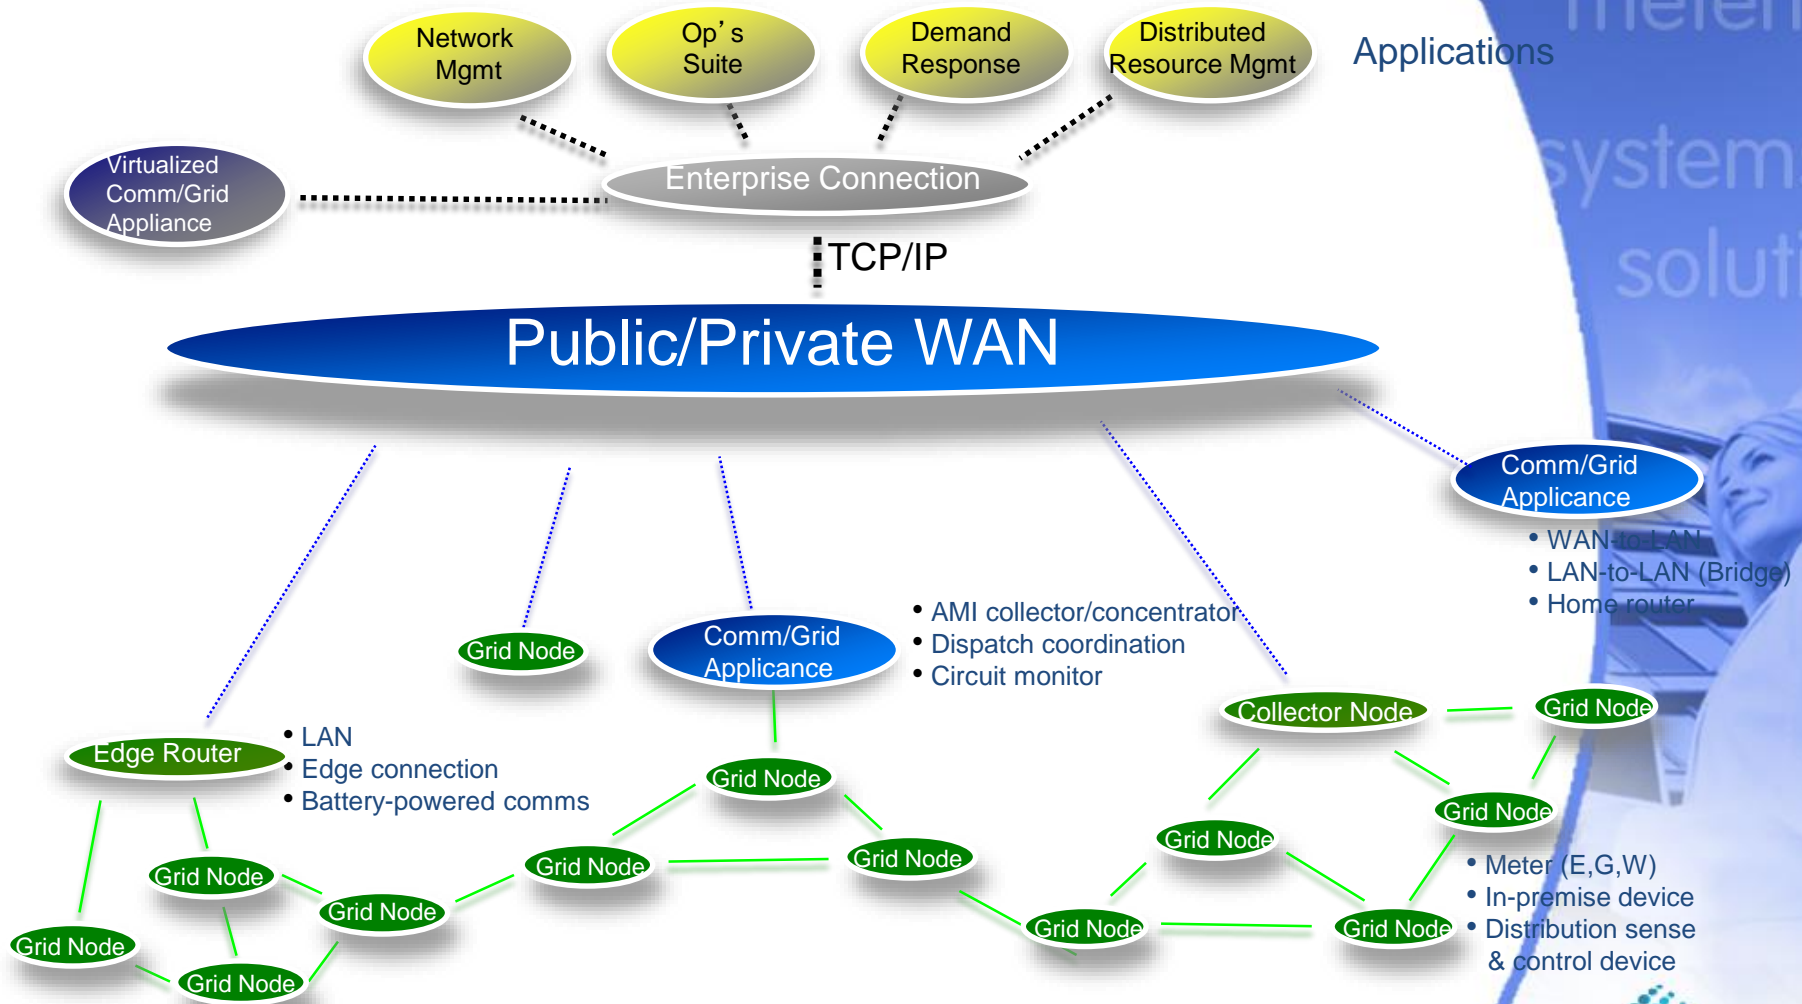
Network Mgmt

Op's Suite

Demand Response

Distributed Resource Mgmt

Applications

Virtualized Comm/Grid Appliance

Enterprise Connection

TCP/IP

Public/Private WAN

Comm/Grid Applicance

• WAN-to-LAN
• LAN-to-LAN (Bridge)
• Home router

Grid Node

Comm/Grid Applicance

• AMI collector/concentrator
• Dispatch coordination
• Circuit monitor

Collector Node

Grid Node

Edge Router

• LAN
• Edge connection
• Battery-powered comms

Grid Node

Grid Node

Grid Node

Grid Node

Grid Node

Grid Node

Grid Node

Grid Node

Grid Node

Grid Node

Grid Node

Grid Node

• Meter (E,G,W)
• In-premise device
• Distribution sense & control device